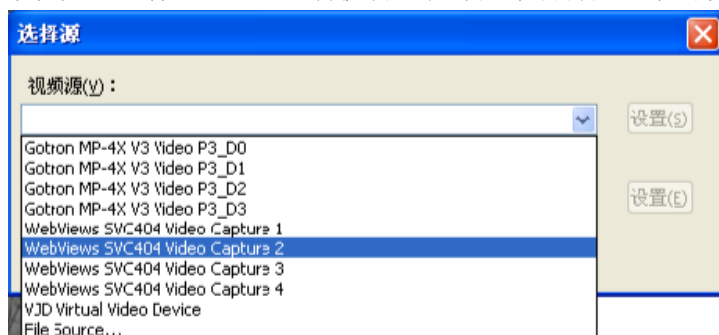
选择源

视频源(V)：

设置(S)

Gotron MP-4X V3 Video P3_D0
Gotron MP-4X V3 Video P3_D1
Gotron MP-4X V3 Video P3_D2
Gotron MP-4X V3 Video P3_D3
WebViews SVC404 Video Capture 1
WebViews SVC404 Video Capture 2
WebViews SVC404 Video Capture 3
WebViews SVC404 Video Capture 4
VJD Virtual Video Device
File Source...

设置(E)